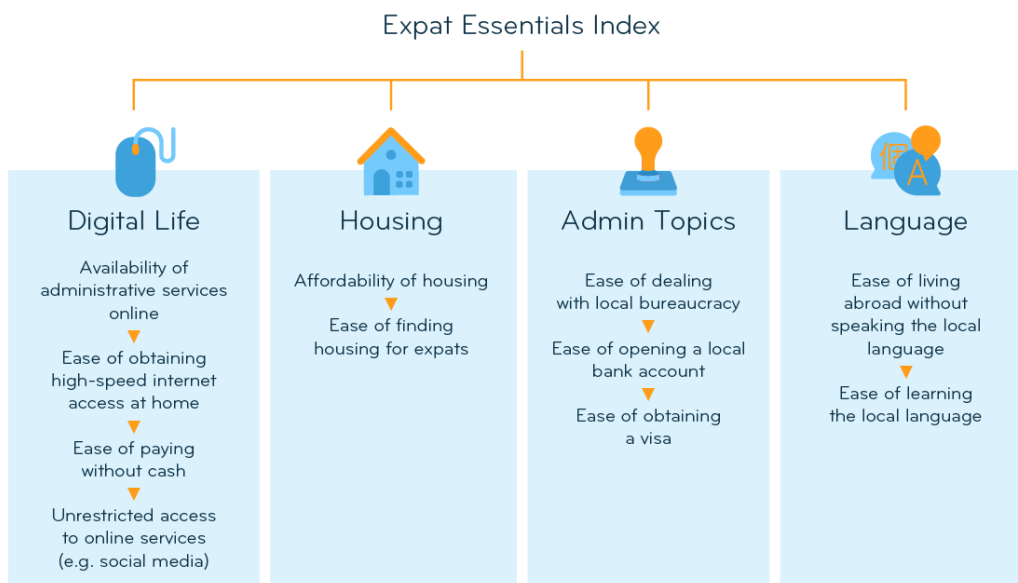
Expat Essentials Index

Digital Life

Availability of administrative services online

Ease of obtaining high-speed internet access at home

Ease of paying without cash

Unrestricted access to online services (e.g. social media)

Housing

Affordability of housing

Ease of finding housing for expats

Admin Topics

Ease of dealing with local bureaucracy

Ease of opening a local bank account

Ease of obtaining a visa

Language

Ease of living abroad without speaking the local language

Ease of learning the local language